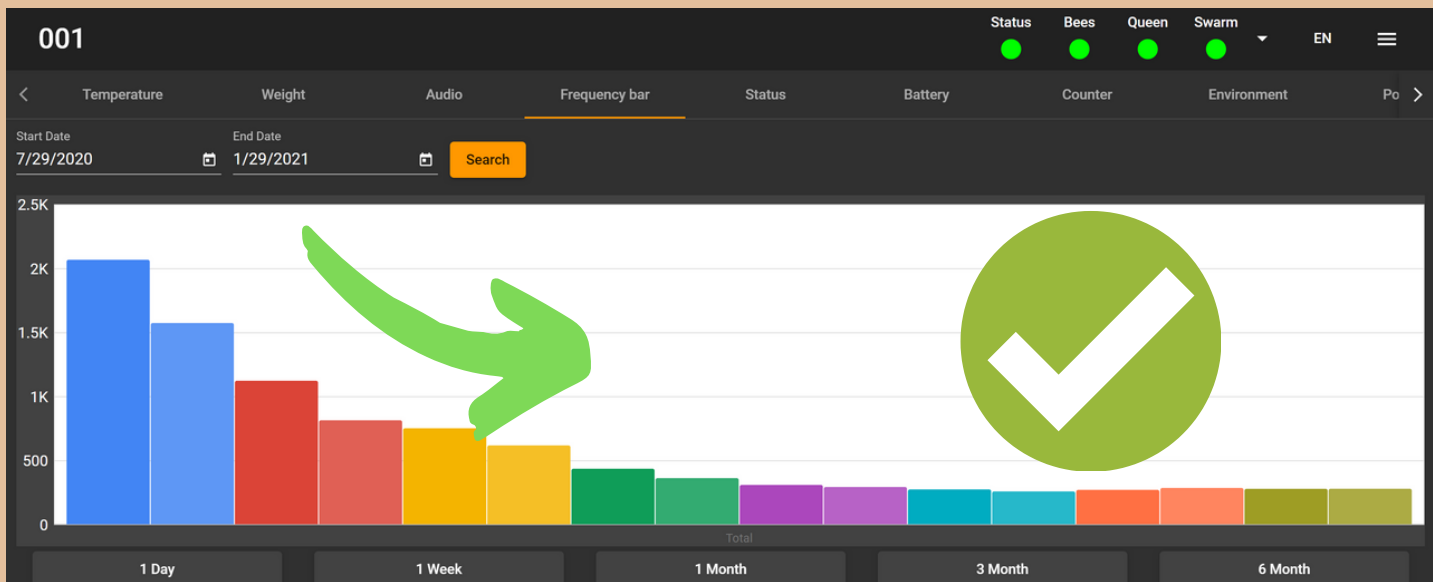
001

Status Bees Queen Swarm EN

Temperature Weight Audio Frequency bar Status Battery Counter Environment Po

Start Date
7/29/2020
End Date
1/29/2021
Search

2.5K
2K
1.5K
1K
500
0

Total

1 Day
1 Week
1 Month
3 Month
6 Month